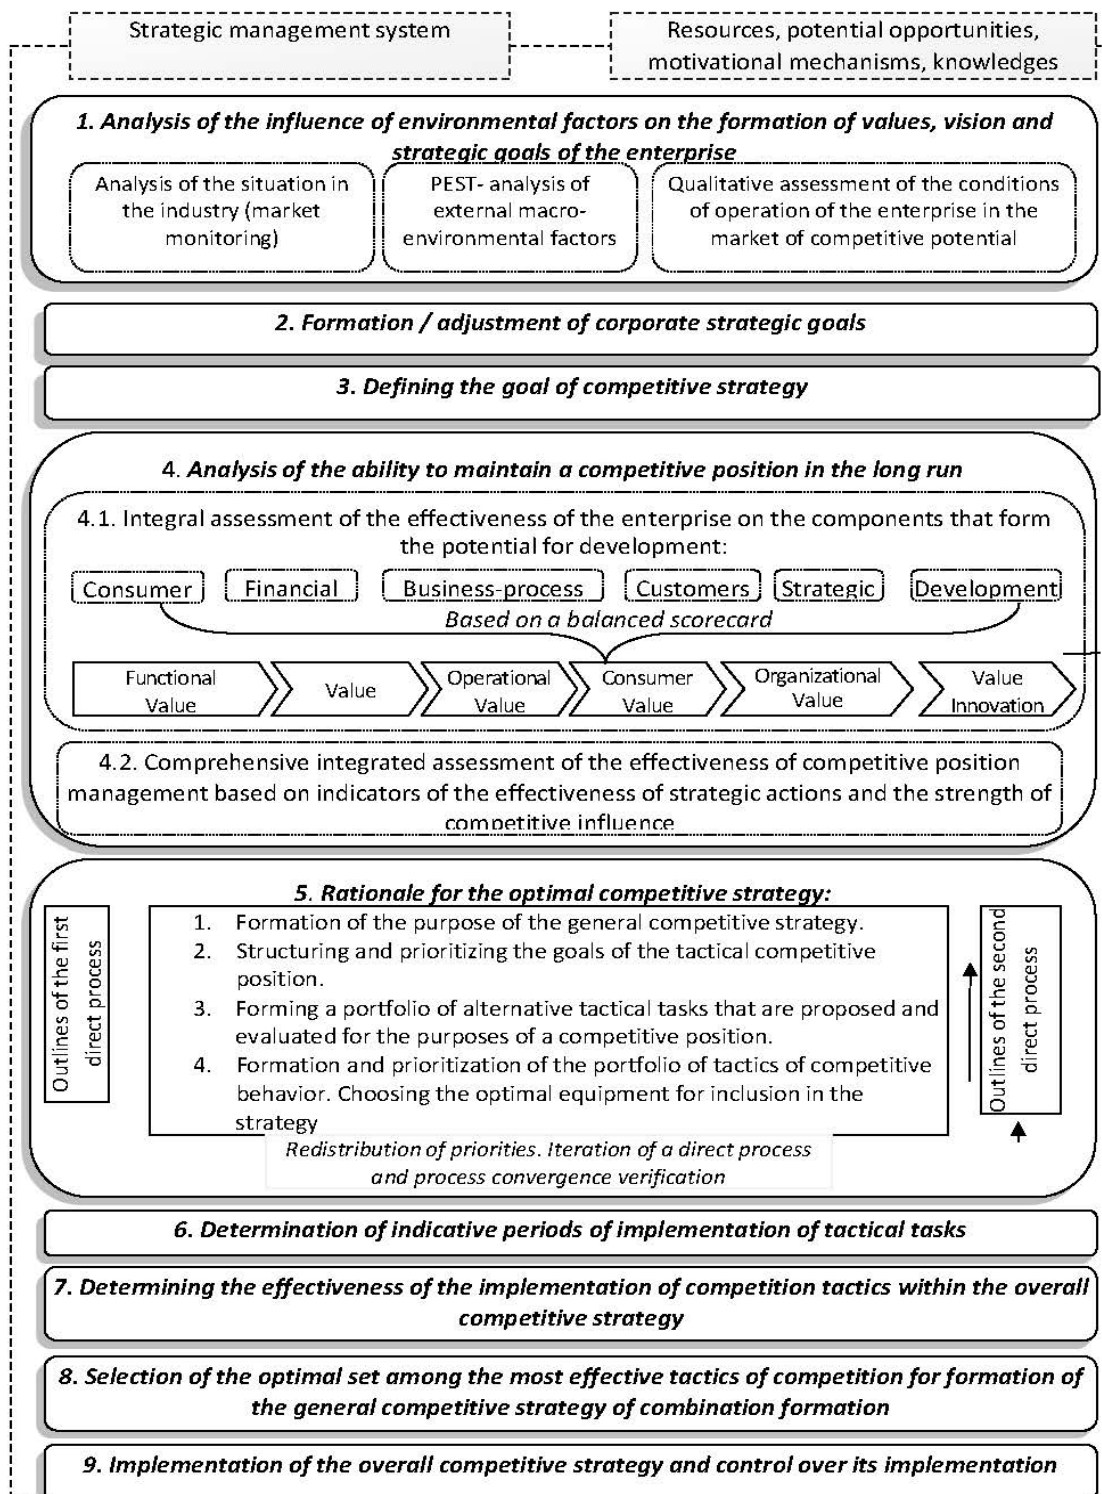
Strategic management system

Resources, potential opportunities, motivational mechanisms, knowledges

1. Analysis of the influence of environmental factors on the formation of values, vision and strategic goals of the enterprise

Analysis of the situation in the industry (market monitoring)

PEST- analysis of external macro-environmental factors

Qualitative assessment of the conditions of operation of the enterprise in the market of competitive potential

2. Formation / adjustment of corporate strategic goals

3. Defining the goal of competitive strategy

4. Analysis of the ability to maintain a competitive position in the long run

4.1. Integral assessment of the effectiveness of the enterprise on the components that form the potential for development:

Consumer | Financial | Business-process | Customers | Strategic | Development

Based on a balanced scorecard

Functional Value | Value | Operational Value | Consumer Value | Organizational Value | Value Innovation

4.2. Comprehensive integrated assessment of the effectiveness of competitive position management based on indicators of the effectiveness of strategic actions and the strength of competitive influence

5. Rationale for the optimal competitive strategy:

Outlines of the first direct process

1. Formation of the purpose of the general competitive strategy.
2. Structuring and prioritizing the goals of the tactical competitive position.
3. Forming a portfolio of alternative tactical tasks that are proposed and evaluated for the purposes of a competitive position.
4. Formation and prioritization of the portfolio of tactics of competitive behavior. Choosing the optimal equipment for inclusion in the strategy

Outlines of the second direct process

Redistribution of priorities. Iteration of a direct process and process convergence verification

6. Determination of indicative periods of implementation of tactical tasks

7. Determining the effectiveness of the implementation of competition tactics within the overall competitive strategy

8. Selection of the optimal set among the most effective tactics of competition for formation of the general competitive strategy of combination formation

9. Implementation of the overall competitive strategy and control over its implementation